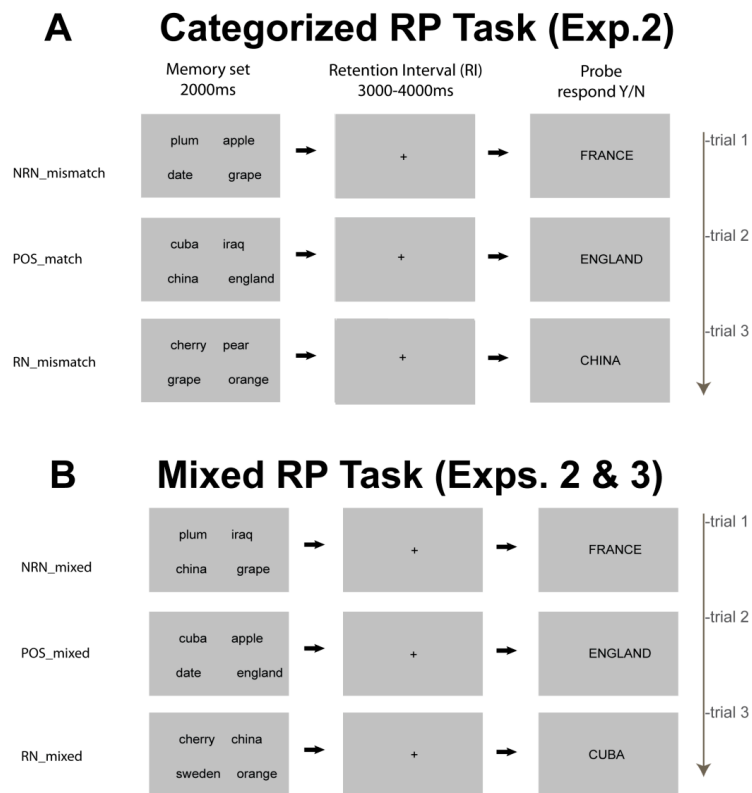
A Categorized RP Task (Exp.2)

Memory set 2000ms

Retention Interval (RI) 3000-4000ms

Probe respond Y/N

NRN_mismatch

plum apple
date grape

+

FRANCE

-trial 1

POS_match

cuba iraq
china england

+

ENGLAND

-trial 2

RN_mismatch

cherry pear
grape orange

+

CHINA

-trial 3

B Mixed RP Task (Exps. 2 & 3)

NRN_mixed

plum iraq
china grape

+

FRANCE

-trial 1

POS_mixed

cuba apple
date england

+

ENGLAND

-trial 2

RN_mixed

cherry china
sweden orange

+

CUBA

-trial 3